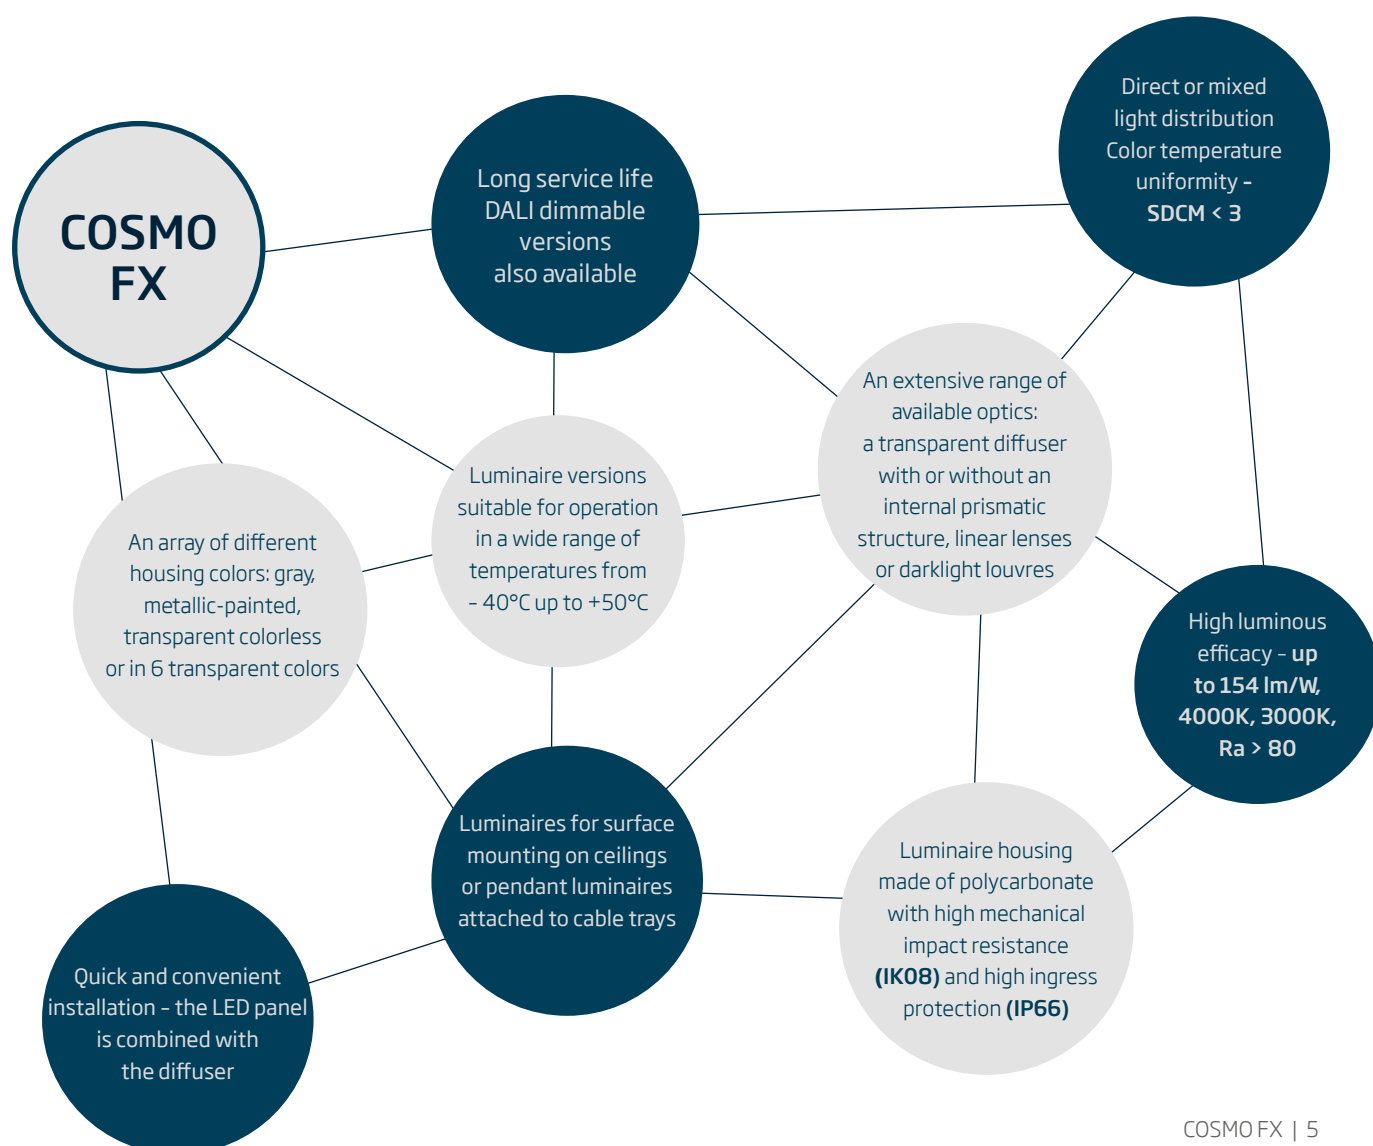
COSMO FX

Long service life DALI dimmable versions also available

Direct or mixed light distribution Color temperature uniformity – SDCM < 3

An extensive range of available optics: a transparent diffuser with or without an internal prismatic structure, linear lenses or darklight louvres

Luminaire versions suitable for operation in a wide range of temperatures from – 40°C up to +50°C

An array of different housing colors: gray, metallic-painted, transparent colorless or in 6 transparent colors

High luminous efficacy – up to 154 lm/W, 4000K, 3000K, Ra > 80

Luminaires for surface mounting on ceilings or pendant luminaires attached to cable trays

Luminaire housing made of polycarbonate with high mechanical impact resistance (IK08) and high ingress protection (IP66)

Quick and convenient installation – the LED panel is combined with the diffuser

COSMO FX | 5